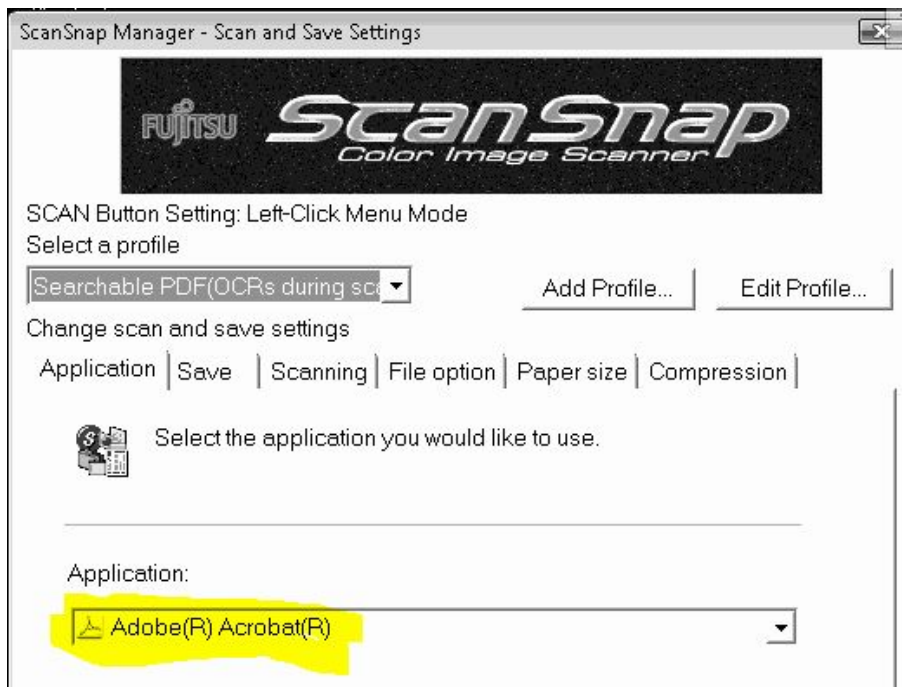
ScanSnap Manager - Scan and Save Settings

FUJITSU ScanSnap Color Image Scanner

SCAN Button Setting: Left-Click Menu Mode
Select a profile

Searchable PDF(OCRs during sc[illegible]

Add Profile...

Edit Profile...

Change scan and save settings

Application | Save | Scanning | File option | Paper size | Compression

Select the application you would like to use.

Application:

Adobe(R) Acrobat(R)